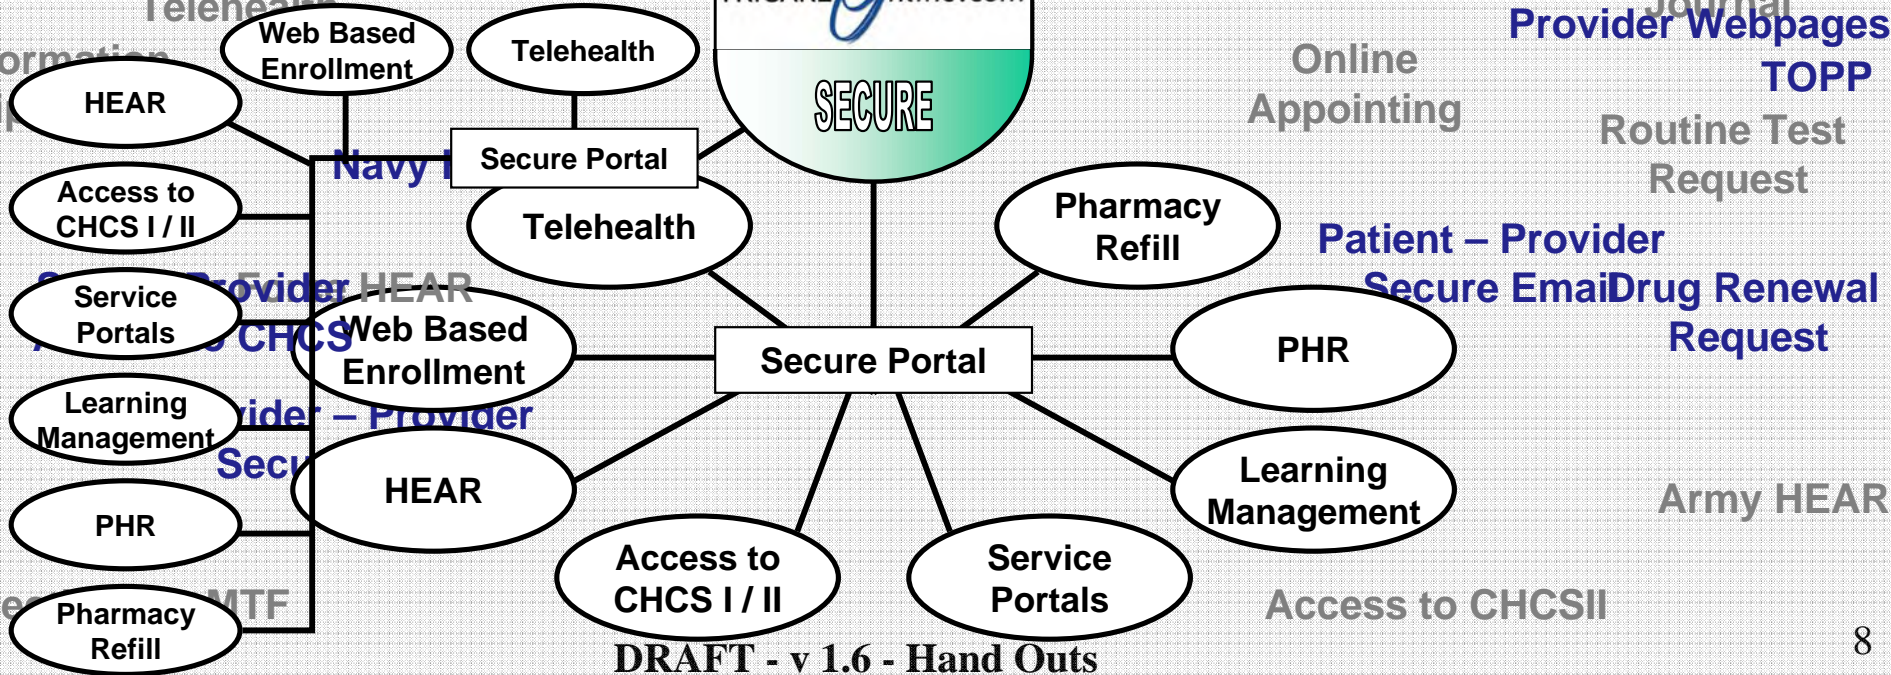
Web Based Enrollment

Telehealth

HEAR

Access to CHCS I / II

Service Portals

Learning Management

PHR

Pharmacy Refill

Secure Portal

Telehealth

SECURE

Pharmacy Refill

Web Based Enrollment

Secure Portal

PHR

HEAR

Learning Management

Access to CHCS I / II

Service Portals

Online Appointing

Provider Webpages

TOPP

Routine Test Request

Patient – Provider Secure Email

Drug Renewal Request

Army HEAR

Access to CHCSII

8

DRAFT - v 1.6 - Hand Outs